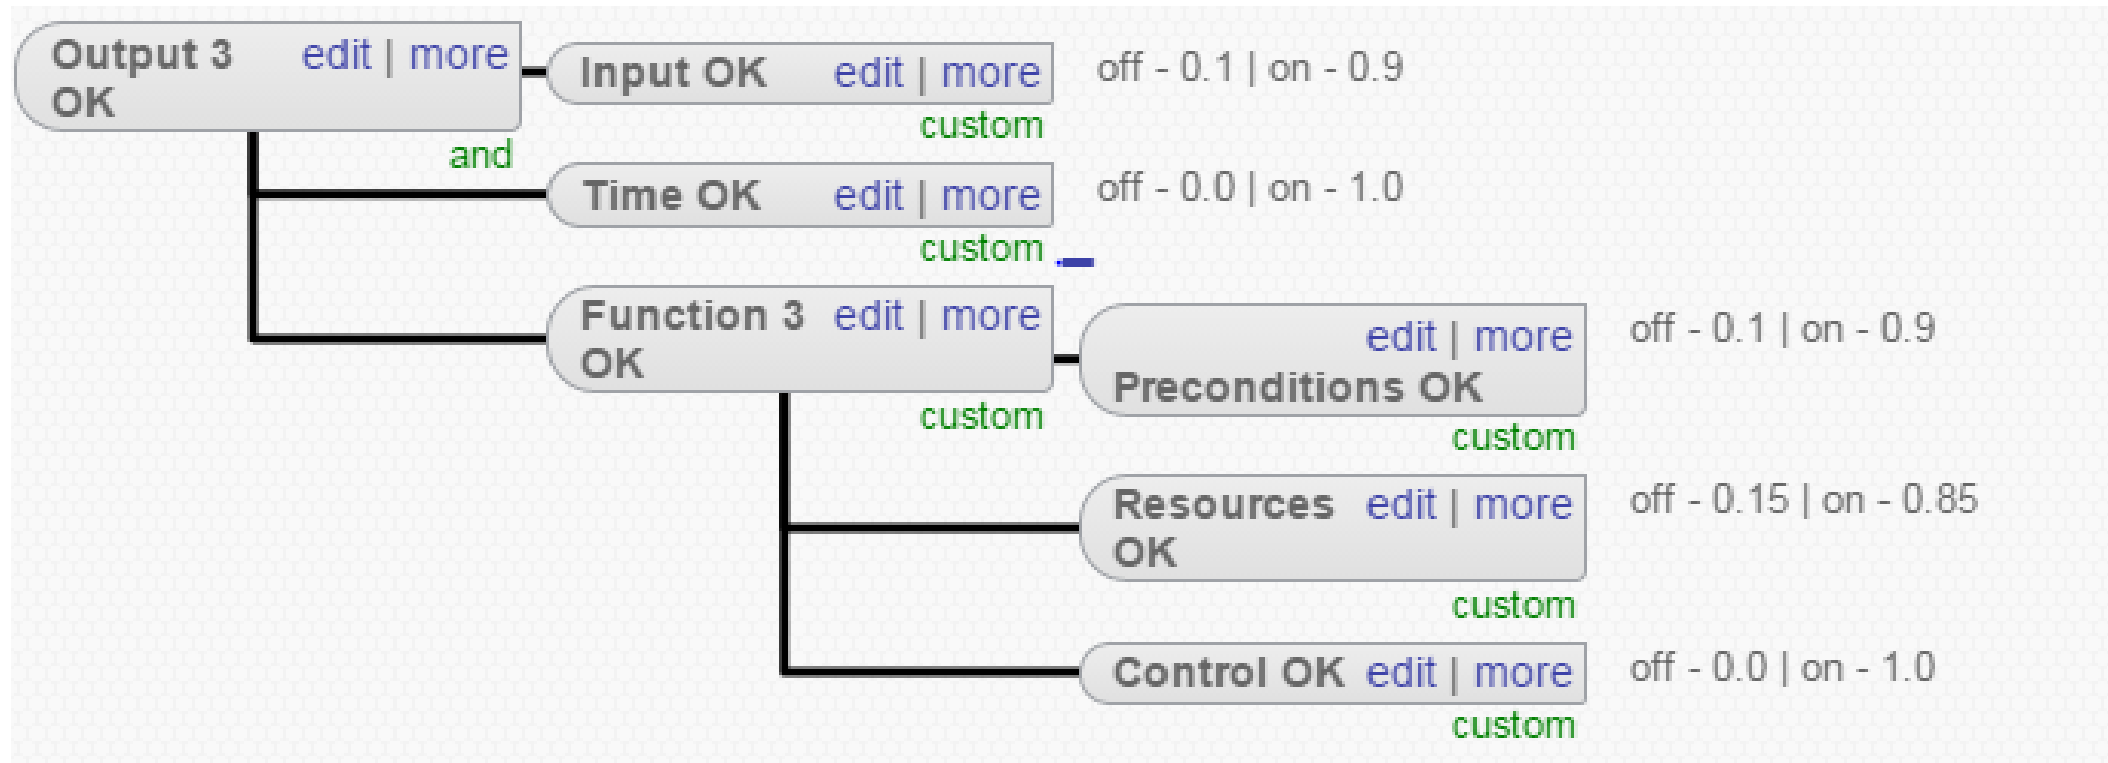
Output 3 OK edit | more
and

Input OK edit | more
custom
off - 0.1 | on - 0.9

Time OK edit | more
custom
off - 0.0 | on - 1.0

Function 3 OK edit | more
custom

edit | more
Preconditions OK
custom
off - 0.1 | on - 0.9

Resources OK edit | more
custom
off - 0.15 | on - 0.85

Control OK edit | more
custom
off - 0.0 | on - 1.0